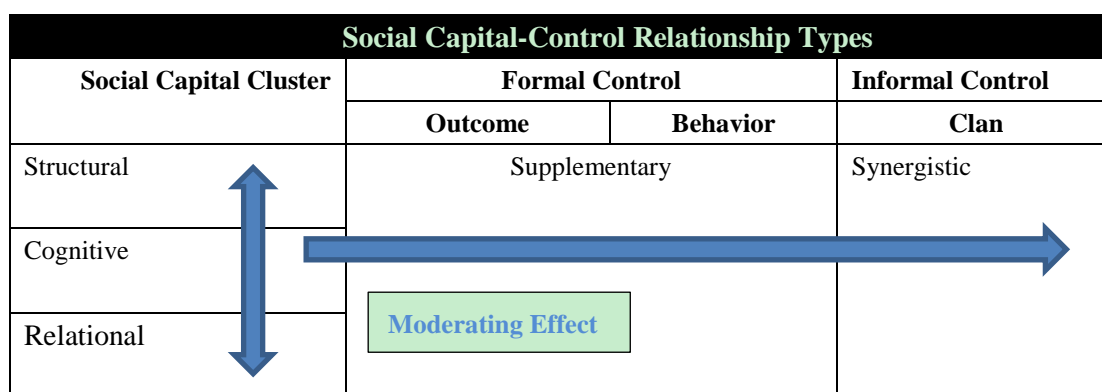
| Social Capital-Control Relationship Types | | | |
|---|---|---|---|
| Social Capital Cluster | Formal Control | | Informal Control |
| | Outcome | Behavior | Clan |
| Structural | Supplementary | | Synergistic |
| Cognitive | | | |
| Relational | Moderating Effect | | |